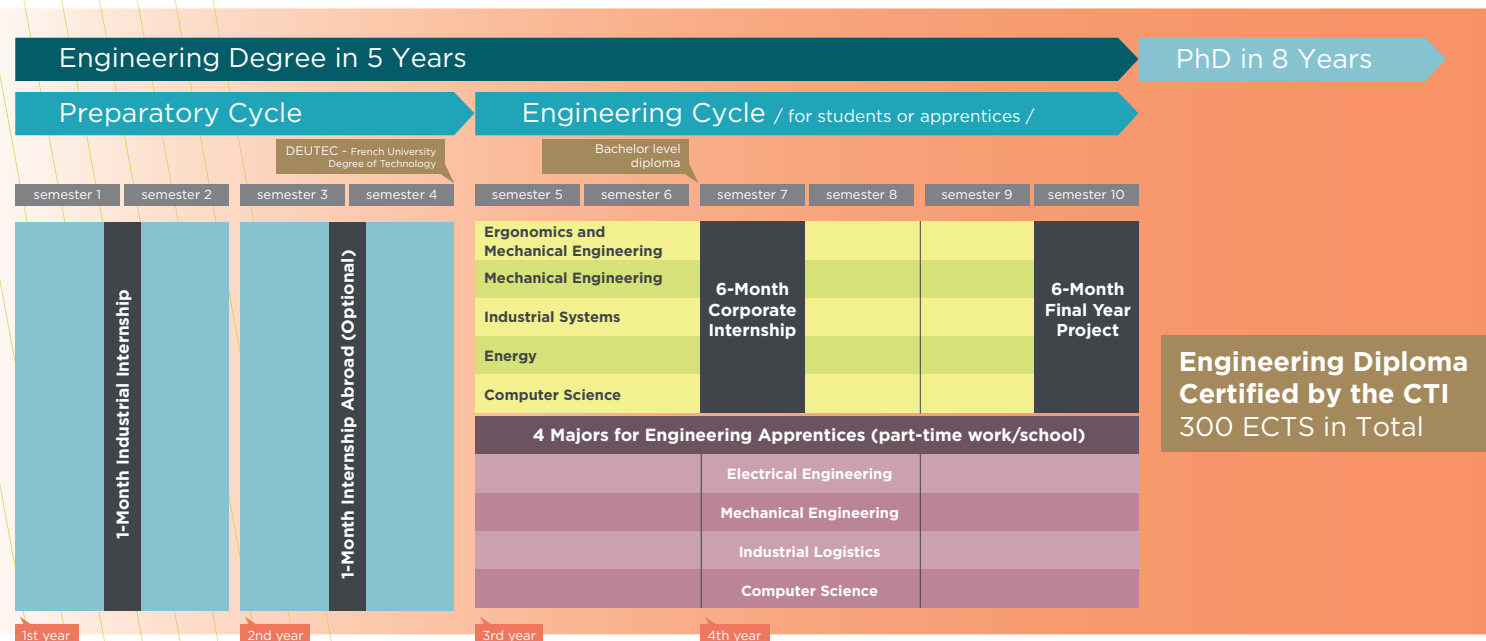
Engineering Degree in 5 Years

PhD in 8 Years

Preparatory Cycle

Engineering Cycle / for students or apprentices /

DEUTEC - French University Degree of Technology

Bachelor level diploma

semester 1 semester 2 semester 3 semester 4 semester 5 semester 6 semester 7 semester 8 semester 9 semester 10

1-Month Industrial Internship

1-Month Internship Abroad (Optional)

Ergonomics and Mechanical Engineering

Mechanical Engineering

Industrial Systems

Energy

Computer Science

6-Month Corporate Internship

6-Month Final Year Project

4 Majors for Engineering Apprentices (part-time work/school)

Electrical Engineering

Mechanical Engineering

Industrial Logistics

Computer Science

Engineering Diploma Certified by the CTI
300 ECTS in Total

1st year

2nd year

3rd year

4th year